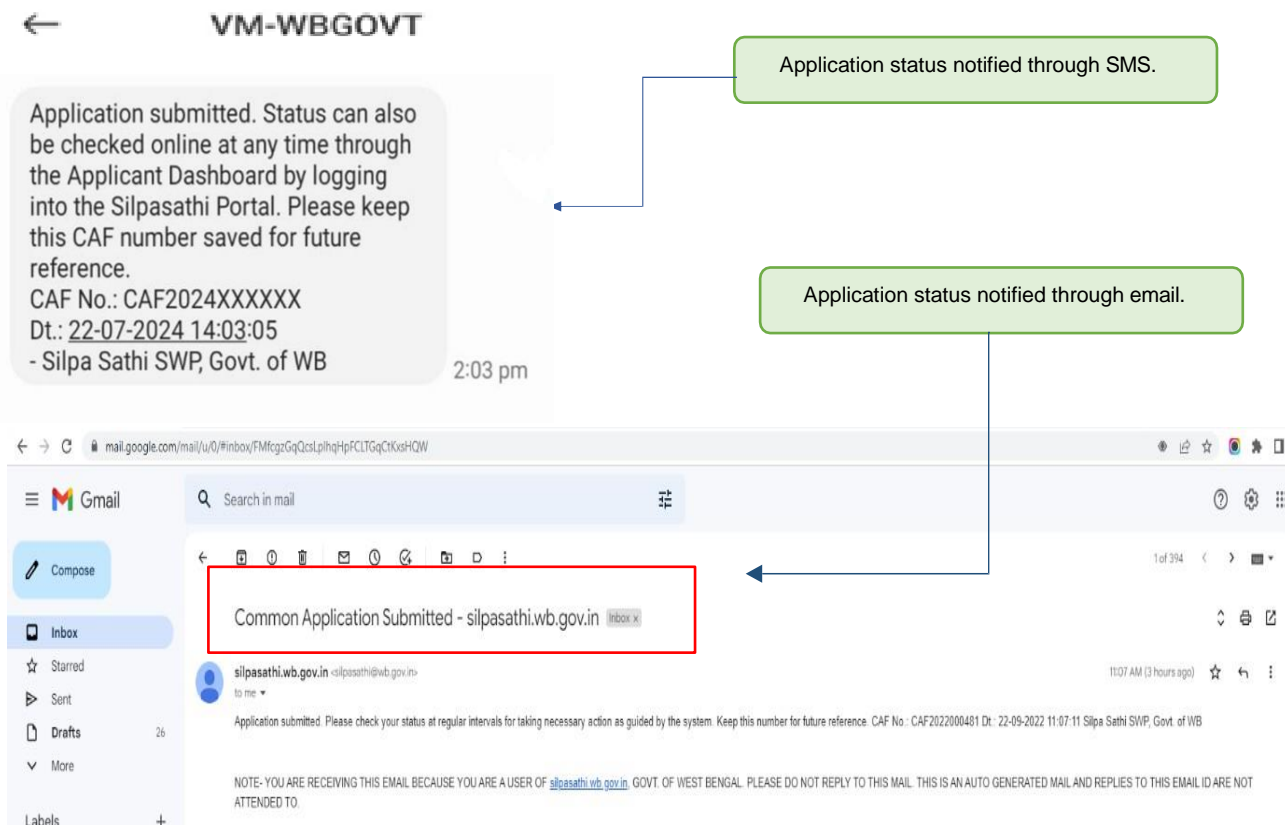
VM-WBGOVT

Application status notified through SMS.

Application submitted. Status can also be checked online at any time through the Applicant Dashboard by logging into the Silpasathi Portal. Please keep this CAF number saved for future reference.
CAF No.: CAF2024XXXXXX
Dt.: 22-07-2024 14:03:05
- Silpa Sathi SWP, Govt. of WB

2:03 pm

Application status notified through email.

mail.google.com/mail/u/0/#inbox/FMfcgzGqQcsLplhqHpFCLTGqCtKxsHQW

Gmail

Search in mail

Compose

Inbox

Starred

Sent

Drafts 26

More

Labels +

1 of 394

Common Application Submitted - silpasathi.wb.gov.in Inbox ×

silpasathi.wb.gov.in <silpasathi@wb.gov.in>

to me

11:07 AM (3 hours ago)

Application submitted. Please check your status at regular intervals for taking necessary action as guided by the system. Keep this number for future reference. CAF No.: CAF2022000481 Dt.: 22-09-2022 11:07:11 Silpa Sathi SWP, Govt. of WB

NOTE- YOU ARE RECEIVING THIS EMAIL BECAUSE YOU ARE A USER OF silpasathi.wb.gov.in, GOVT. OF WEST BENGAL. PLEASE DO NOT REPLY TO THIS MAIL. THIS IS AN AUTO GENERATED MAIL AND REPLIES TO THIS EMAIL ID ARE NOT ATTENDED TO.